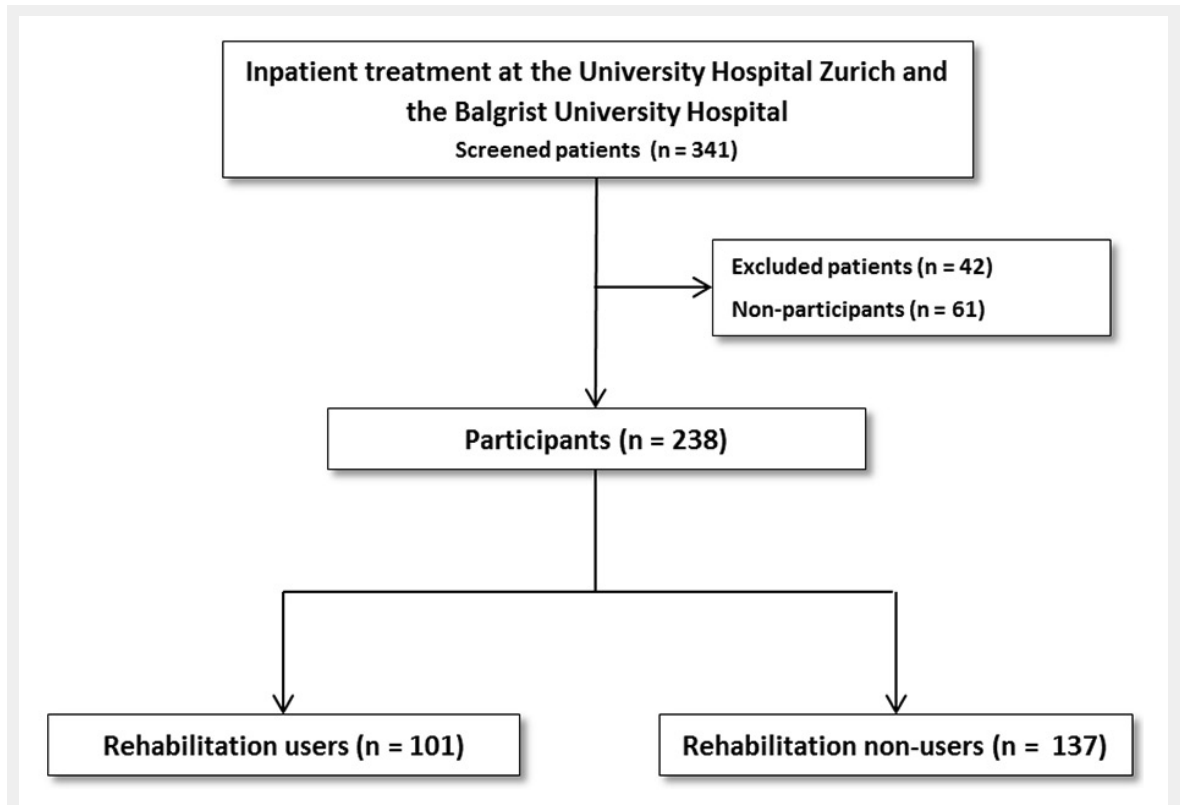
Inpatient treatment at the University Hospital Zurich and the Balgrist University Hospital
Screened patients (n = 341)

Excluded patients (n = 42)
Non-participants (n = 61)

Participants (n = 238)

Rehabilitation users (n = 101)

Rehabilitation non-users (n = 137)